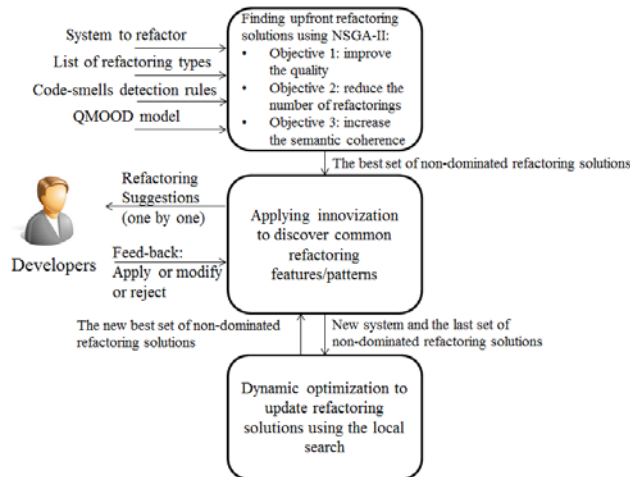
System to refactor

List of refactoring types

Code-smells detection rules

QMOOD model

Finding upfront refactoring solutions using NSGA-II:
• Objective 1: improve the quality
• Objective 2: reduce the number of refactorings
• Objective 3: increase the semantic coherence

The best set of non-dominated refactoring solutions

Refactoring Suggestions (one by one)

Developers

Feed-back: Apply or modify or reject

Applying innovization to discover common refactoring features/patterns

The new best set of non-dominated refactoring solutions

New system and the last set of non-dominated refactoring solutions

Dynamic optimization to update refactoring solutions using the local search